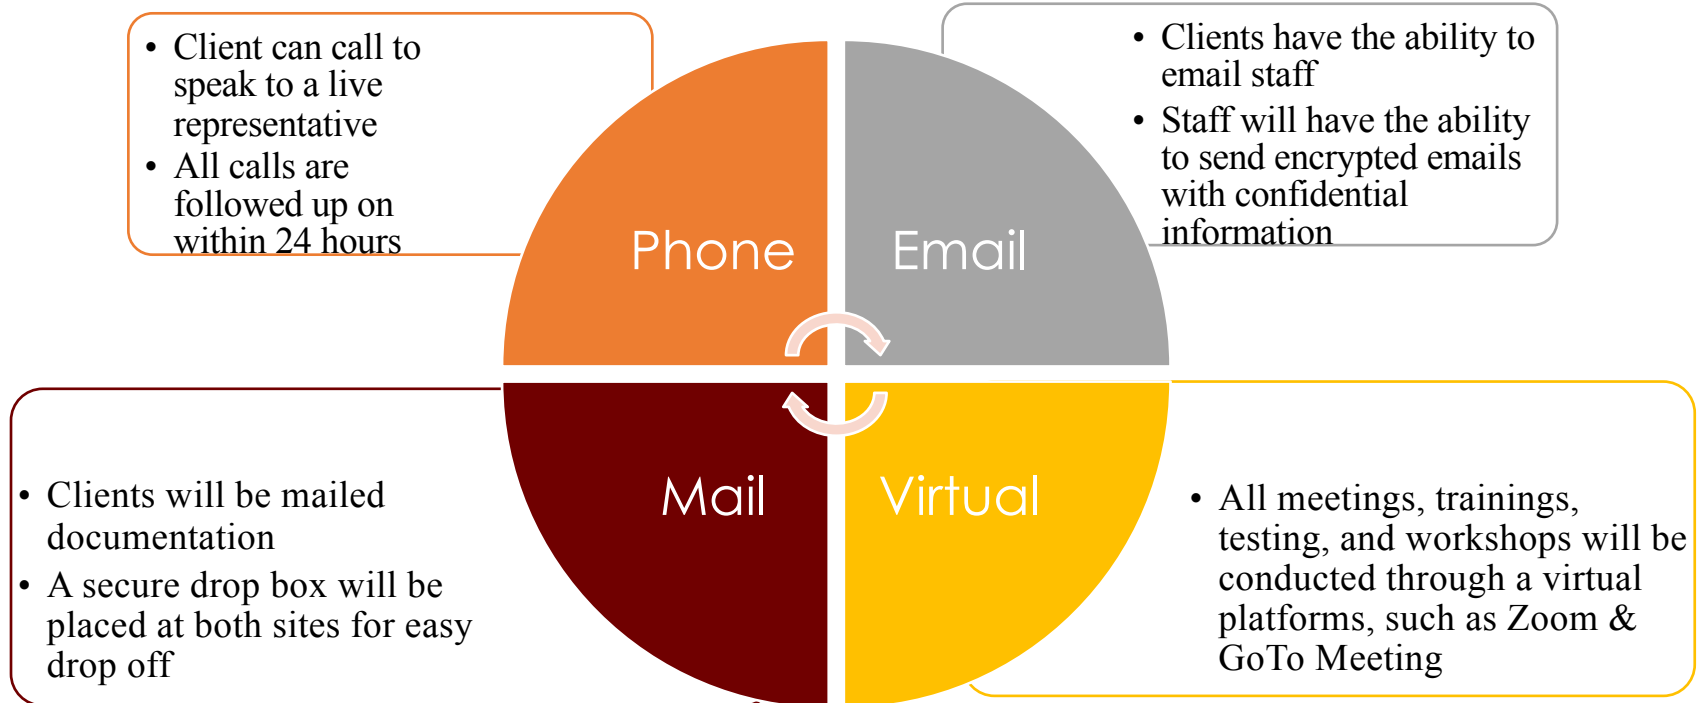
• Client can call to speak to a live representative
• All calls are followed up on within 24 hours

• Clients have the ability to email staff
• Staff will have the ability to send encrypted emails with confidential information

Phone

Email

Mail

Virtual

• Clients will be mailed documentation
• A secure drop box will be placed at both sites for easy drop off

• All meetings, trainings, testing, and workshops will be conducted through a virtual platforms, such as Zoom & GoTo Meeting